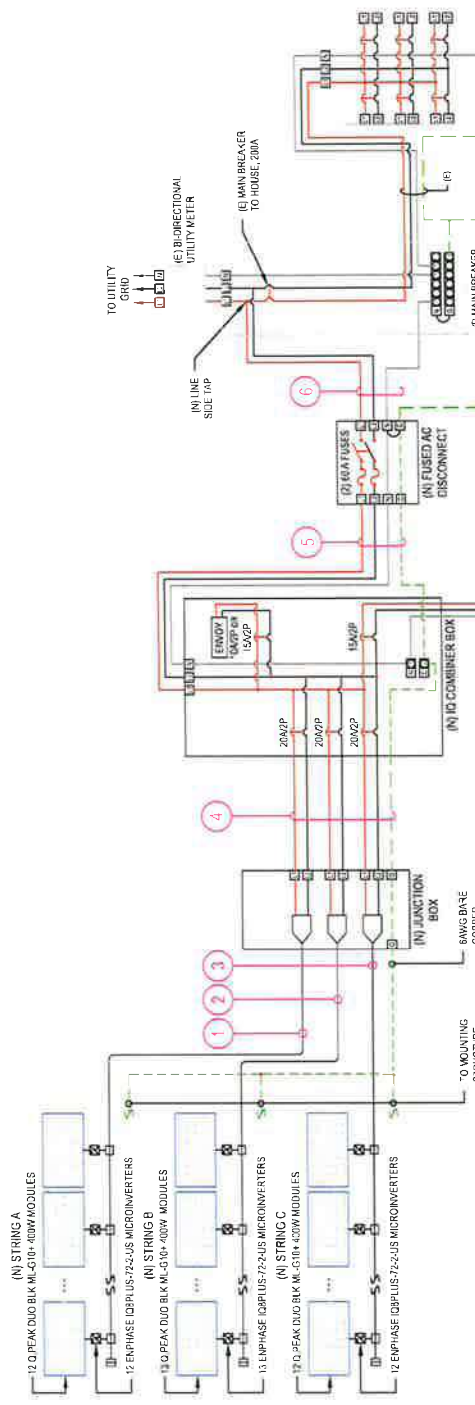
(N) STRING A
12 Q.PEAK DUO BLK ML-G10+ 400W MODULES
12 ENPHASE IQ8PLUS-72-2-US MICROINVERTERS

(N) STRING B
13 Q.PEAK DUO BLK ML-G10+ 400W MODULES
13 ENPHASE IQ8PLUS-72-2-US MICROINVERTERS

(N) STRING C
12 Q.PEAK DUO BLK ML-G10+ 400W MODULES
12 ENPHASE IQ8PLUS-72-2-US MICROINVERTERS

TO MOUNTING

1
2
3
4
5
6

(N) JUNCTION BOX
6AWG BARE COPPER

20A/2P
20A/2P
20A/2P
ENVOY
10A/2P OR 15A/2P
15A/2P
(N) IQ COMBINER BOX

(2) 60A FUSES
(N) FUSED AC DISCONNECT

(N) LINE SIDE TAP

TO UTILITY GRID
L1 L2 N

(E) BI-DIRECTIONAL UTILITY METER

(E) MAIN BREAKER TO HOUSE, 200A

(E)
(E) MAIN BREAKER